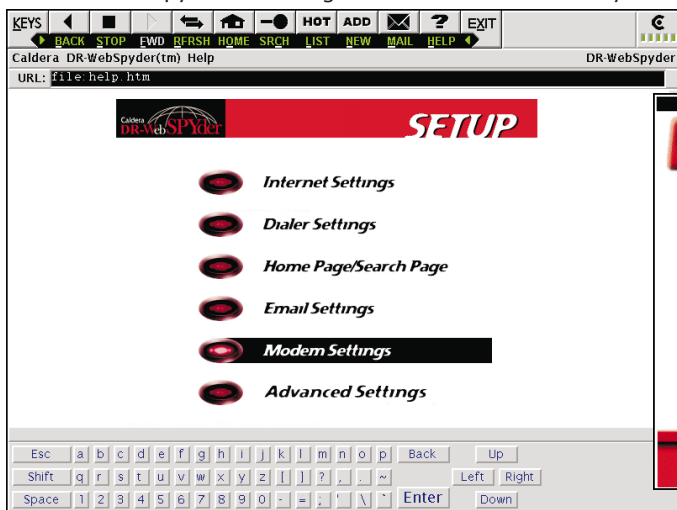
KEYS HOT ADD EXIT
BACK STOP FWD RFRSH HOME SRCH LIST NEW MAIL HELP
Caldera DR-WebSpyder(tm) Help
DR-WebSpyder
URL: file:help.htm

Caldera DR-WebSPYder
SETUP

Internet Settings

Dialer Settings

Home Page/Search Page

Email Settings

Modem Settings

Advanced Settings

Esc a b c d e f g h i j k l m n o p Back Up
Shift q r s t u v w x y z [ ] ? , . ~ Left Right
Space 1 2 3 4 5 6 7 8 9 0 - = ; ' \ ` Enter Down